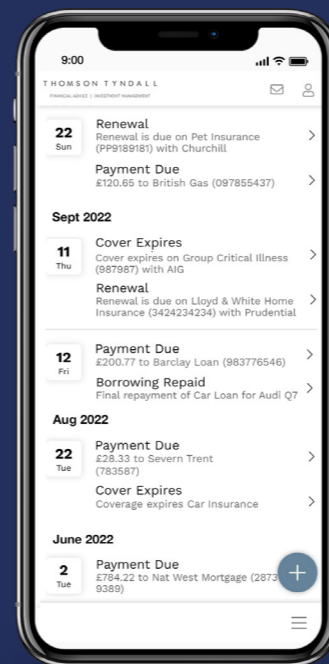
9:00

THOMSON TYNDALL
FINANCIAL ADVICE | INVESTMENT MANAGEMENT

22
Sun
Renewal
Renewal is due on Pet Insurance (PP9189181) with Churchill

Payment Due
£120.65 to British Gas (097855437)

Sept 2022

11
Thu
Cover Expires
Cover expires on Group Critical Illness (987987) with AIG

Renewal
Renewal is due on Lloyd & White Home Insurance (3424234234) with Prudential

12
Fri
Payment Due
£200.77 to Barclay Loan (983776546)

Borrowing Repaid
Final repayment of Car Loan for Audi Q7

Aug 2022

22
Tue
Payment Due
£28.33 to Severn Trent (783587)

Cover Expires
Coverage expires Car Insurance

June 2022

2
Tue
Payment Due
£784.22 to Nat West Mortgage (2873 9389)

+